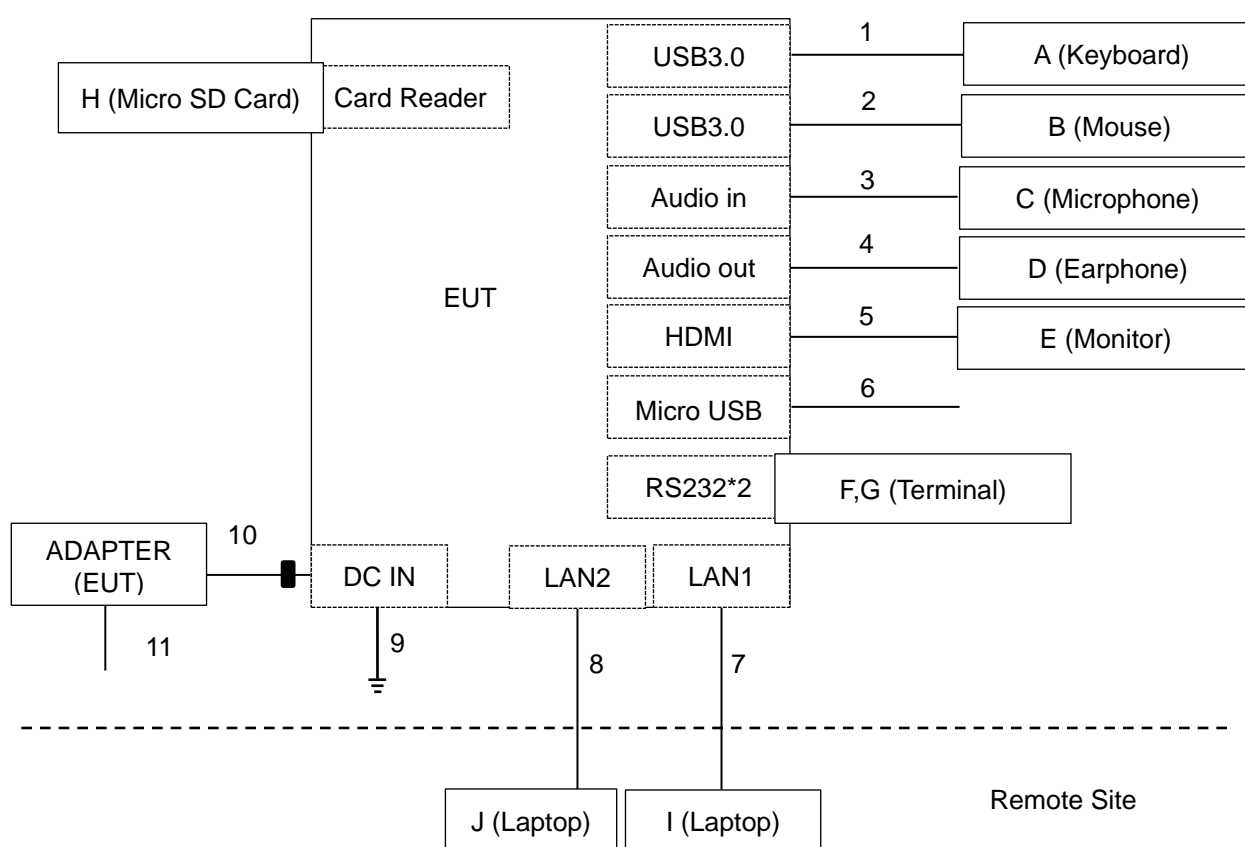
H (Micro SD Card)
Card Reader

USB3.0
1
A (Keyboard)

USB3.0
2
B (Mouse)

Audio in
3
C (Microphone)

Audio out
4
D (Earphone)

EUT

HDMI
5
E (Monitor)

Micro USB
6

RS232*2
F,G (Terminal)

ADAPTER (EUT)
10
DC IN
LAN2
LAN1
11
9
8
7

J (Laptop)
I (Laptop)
Remote Site